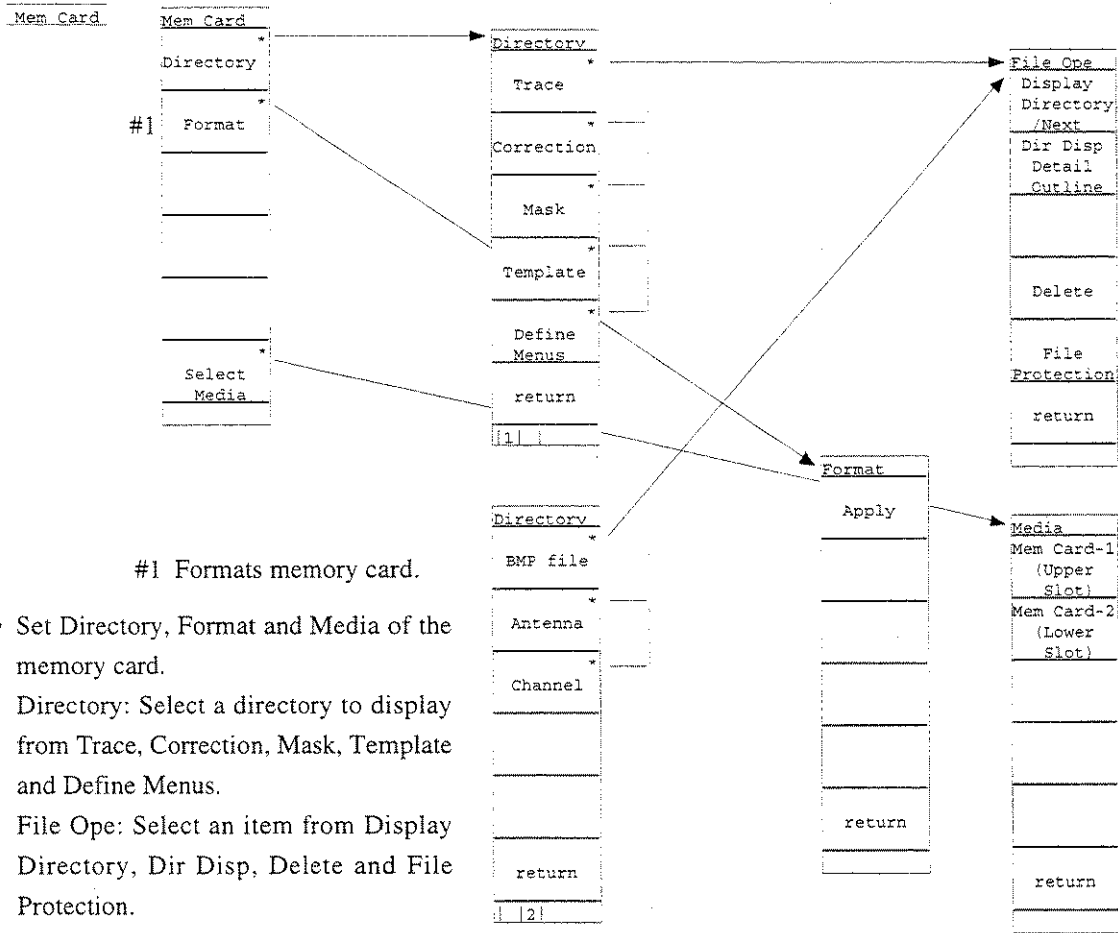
Mem Card

Mem Card
Directory
#1 Format
Select Media

Directory
Trace
Correction
Mask
Template
Define Menus
return
1

Directory
BMP file
Antenna
Channel
return
2

File Ope
Display Directory /Next
Dir Disp Detail Cutline
Delete
File Protection
return

Format
Apply
return

Media
Mem Card-1 (Upper Slot)
Mem Card-2 (Lower Slot)
return

#1 Formats memory card.

Set Directory, Format and Media of the memory card.
Directory: Select a directory to display from Trace, Correction, Mask, Template and Define Menus.
File Ope: Select an item from Display Directory, Dir Disp, Delete and File Protection.